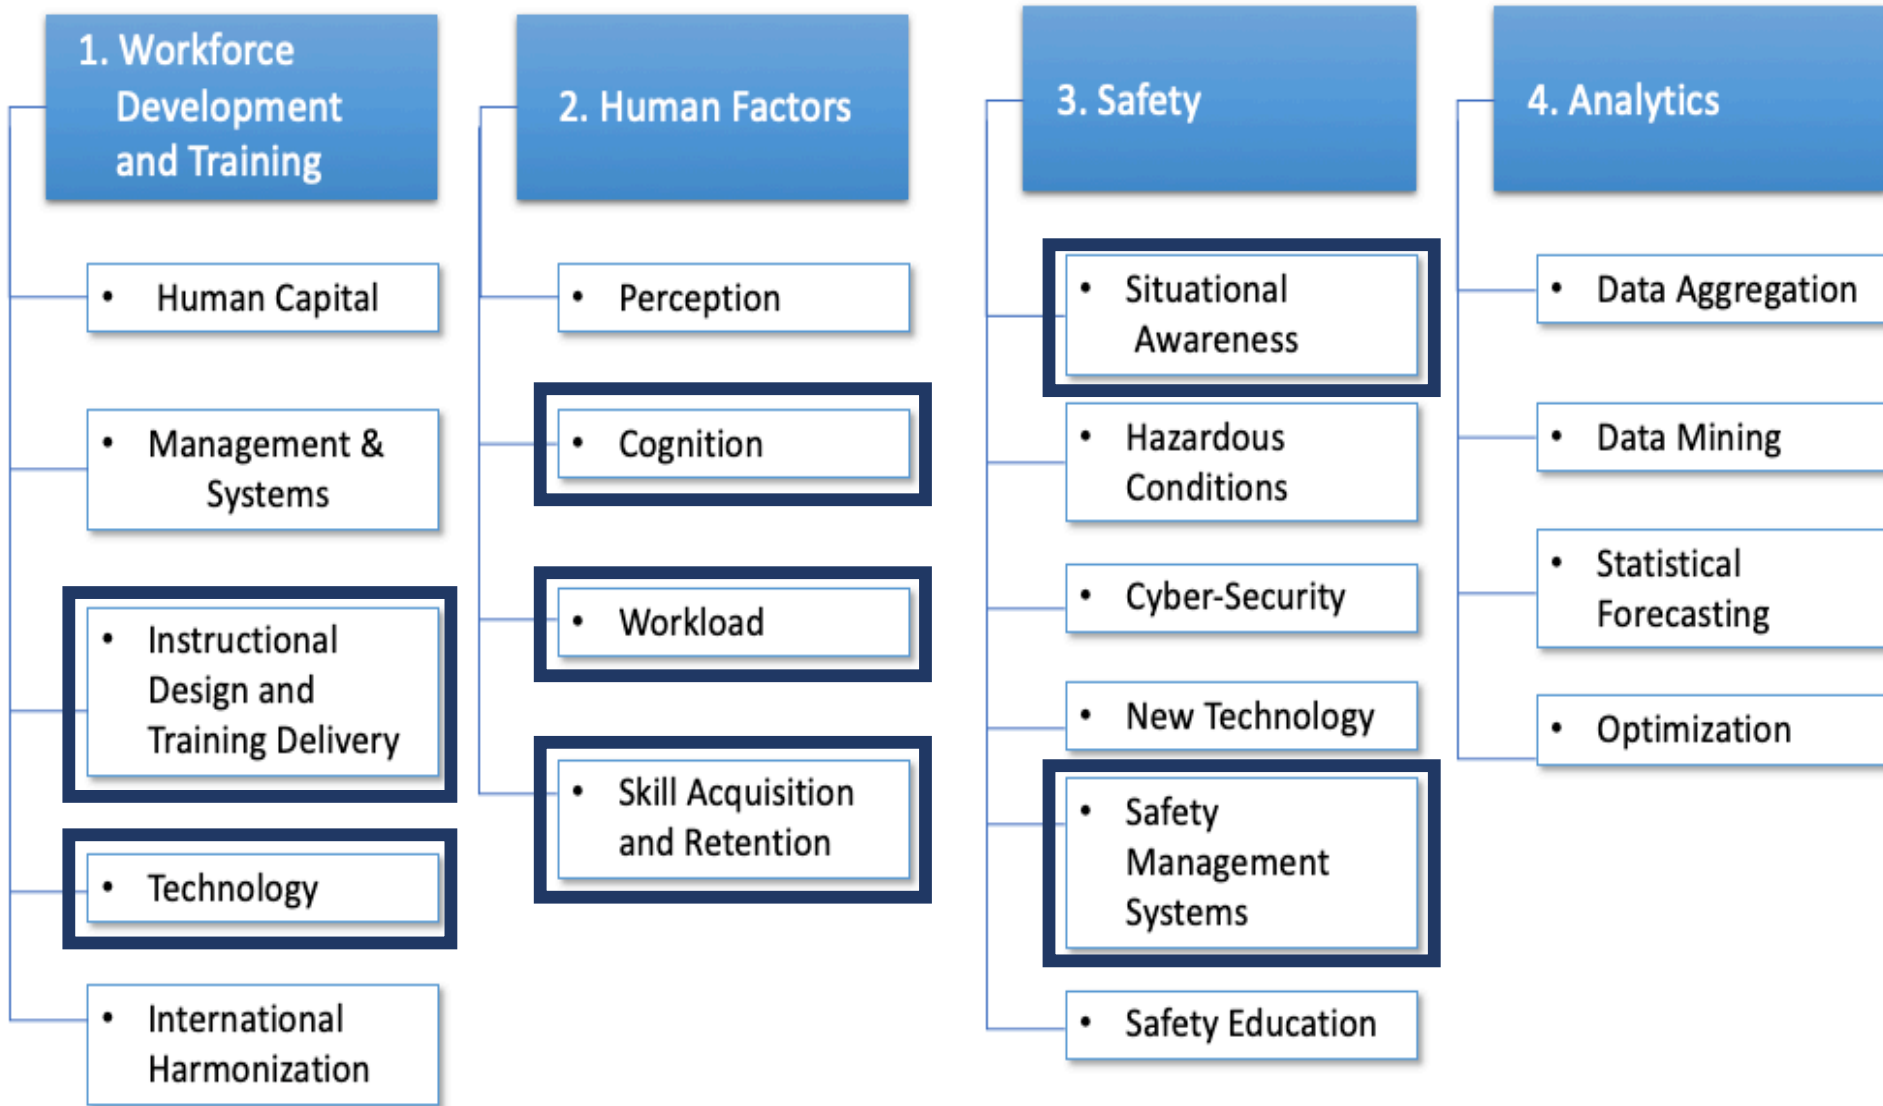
1. Workforce Development and Training

- Human Capital
- Management & Systems
- Instructional Design and Training Delivery
- Technology
- International Harmonization

2. Human Factors

- Perception
- Cognition
- Workload
- Skill Acquisition and Retention

3. Safety

- Situational Awareness
- Hazardous Conditions
- Cyber-Security
- New Technology
- Safety Management Systems
- Safety Education

4. Analytics

- Data Aggregation
- Data Mining
- Statistical Forecasting
- Optimization